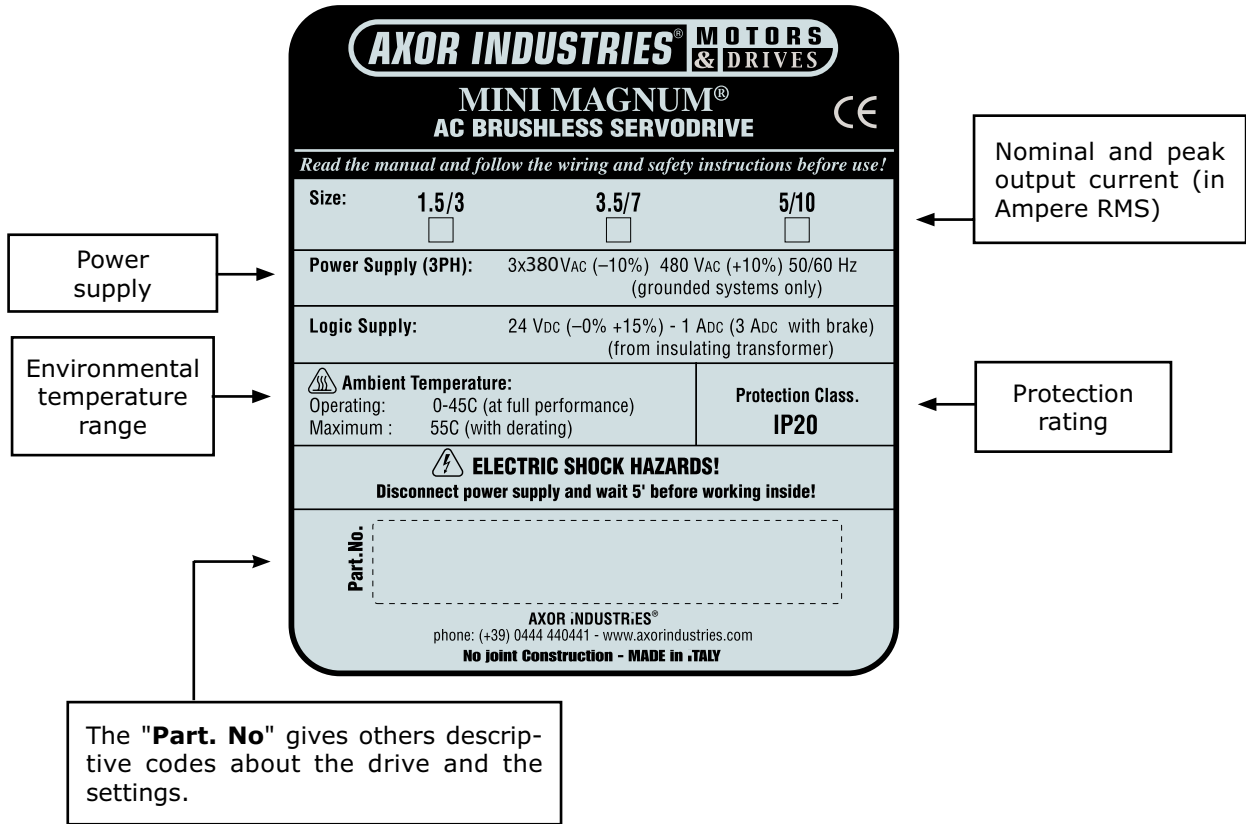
AXOR INDUSTRIES® MOTORS & DRIVES

MINI MAGNUM®
AC BRUSHLESS SERVODRIVE

CE

Read the manual and follow the wiring and safety instructions before use!

Nominal and peak output current (in Ampere RMS)

Size: 1.5/3 3.5/7 5/10

Power supply

Power Supply (3PH): 3x380VAC (–10%) 480 VAC (+10%) 50/60 Hz (grounded systems only)

Logic Supply: 24 VDC (–0% +15%) - 1 ADC (3 ADC with brake) (from insulating transformer)

Environmental temperature range

Ambient Temperature:
Operating: 0-45C (at full performance)
Maximum : 55C (with derating)

Protection Class.
IP20

Protection rating

ELECTRIC SHOCK HAZARDS!
Disconnect power supply and wait 5' before working inside!

Part.No.

AXOR INDUSTRIES®
phone: (+39) 0444 440441 - www.axorindustries.com
No joint Construction - MADE in ITALY

The "**Part. No**" gives others descriptive codes about the drive and the settings.